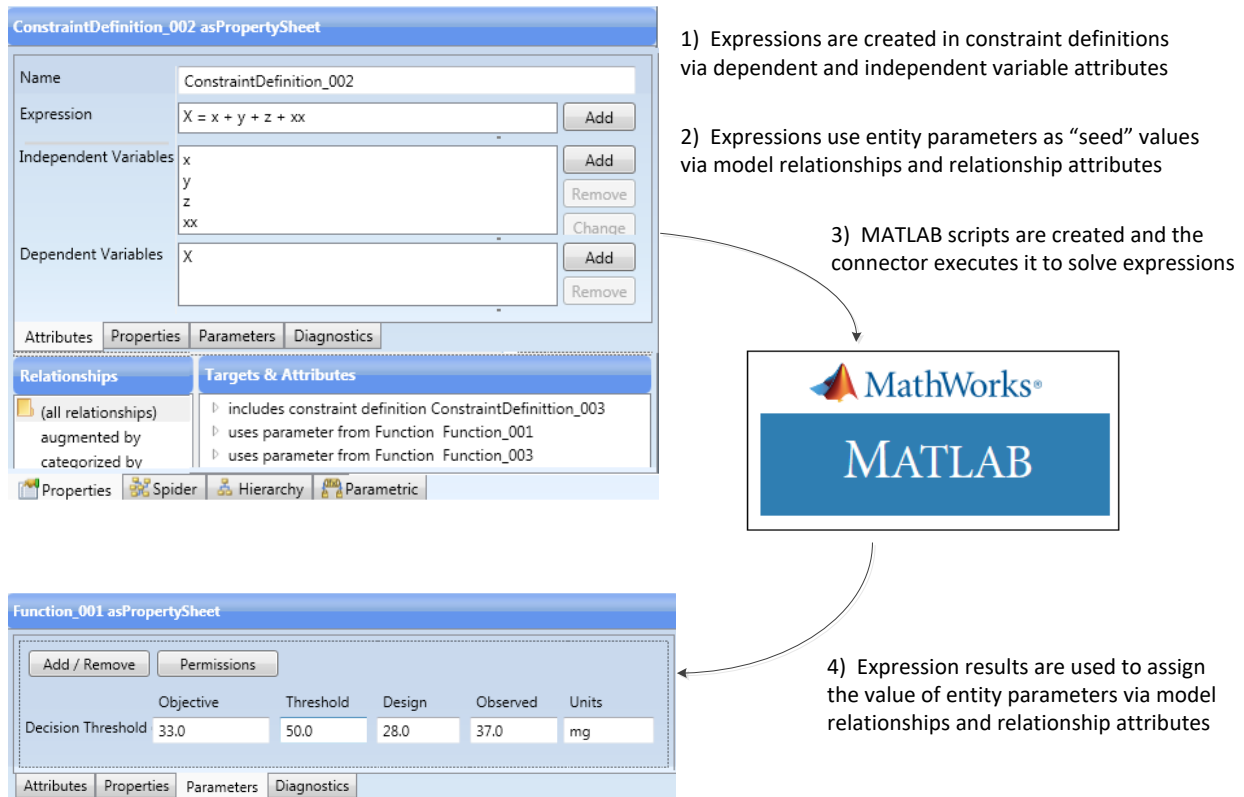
ConstraintDefinition_002 asPropertySheet

Name ConstraintDefinition_002

Expression X = x + y + z + xx Add

Independent Variables x y z xx Add Remove Change

Dependent Variables X Add Remove

Attributes Properties Parameters Diagnostics

Relationships

(all relationships)
augmented by
categorized by

Targets & Attributes

includes constraint definition ConstraintDefinittion_003
uses parameter from Function Function_001
uses parameter from Function Function_003

Properties Spider Hierarchy Parametric

1) Expressions are created in constraint definitions via dependent and independent variable attributes

2) Expressions use entity parameters as “seed” values via model relationships and relationship attributes

3) MATLAB scripts are created and the connector executes it to solve expressions

MathWorks®

MATLAB

Function_001 asPropertySheet

Add / Remove Permissions

| | Objective | Threshold | Design | Observed | Units |
|---|---|---|---|---|---|
| Decision Threshold | 33.0 | 50.0 | 28.0 | 37.0 | mg |

Attributes Properties Parameters Diagnostics

4) Expression results are used to assign the value of entity parameters via model relationships and relationship attributes